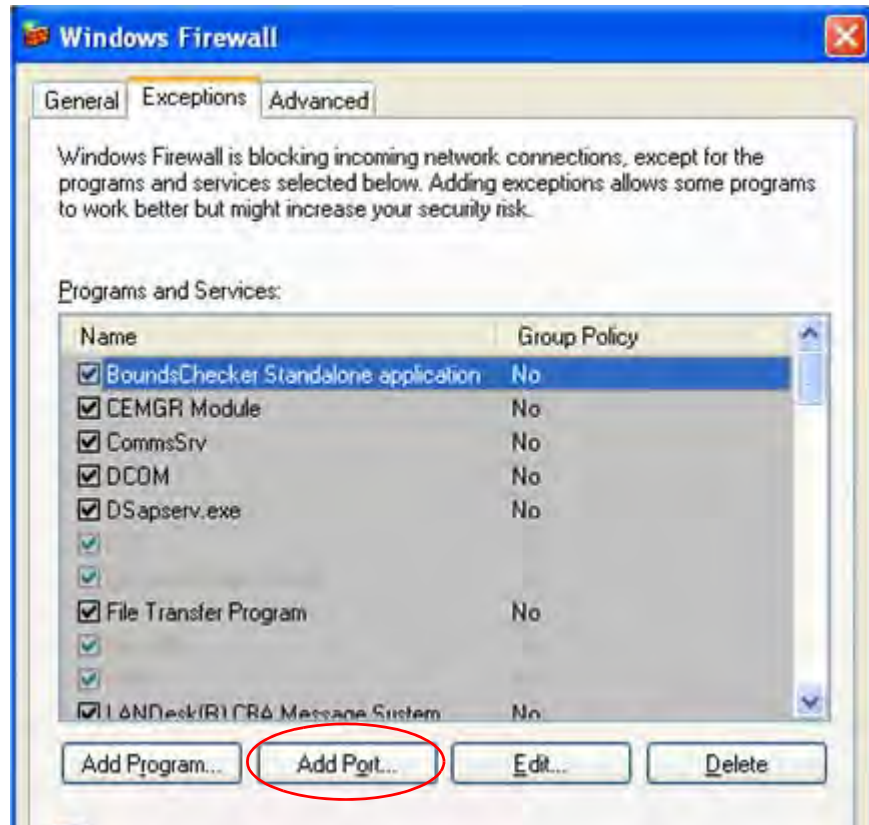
Windows Firewall

General | Exceptions | Advanced

Windows Firewall is blocking incoming network connections, except for the programs and services selected below. Adding exceptions allows some programs to work better but might increase your security risk.

Programs and Services:

| Name | Group Policy |
|---|---|
| ☑ BoundsChecker Standalone application | No |
| ☑ CEMGR Module | No |
| ☑ CommsSrv | No |
| ☑ DCOM | No |
| ☑ DSapserv.exe | No |
| ☑ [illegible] | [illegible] |
| ☑ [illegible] | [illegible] |
| ☑ File Transfer Program | No |
| ☑ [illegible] | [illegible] |
| ☑ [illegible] | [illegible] |
| ☑ LANDesk(R) CBA Message System | No |

Add Program... | Add Port... | Edit... | Delete